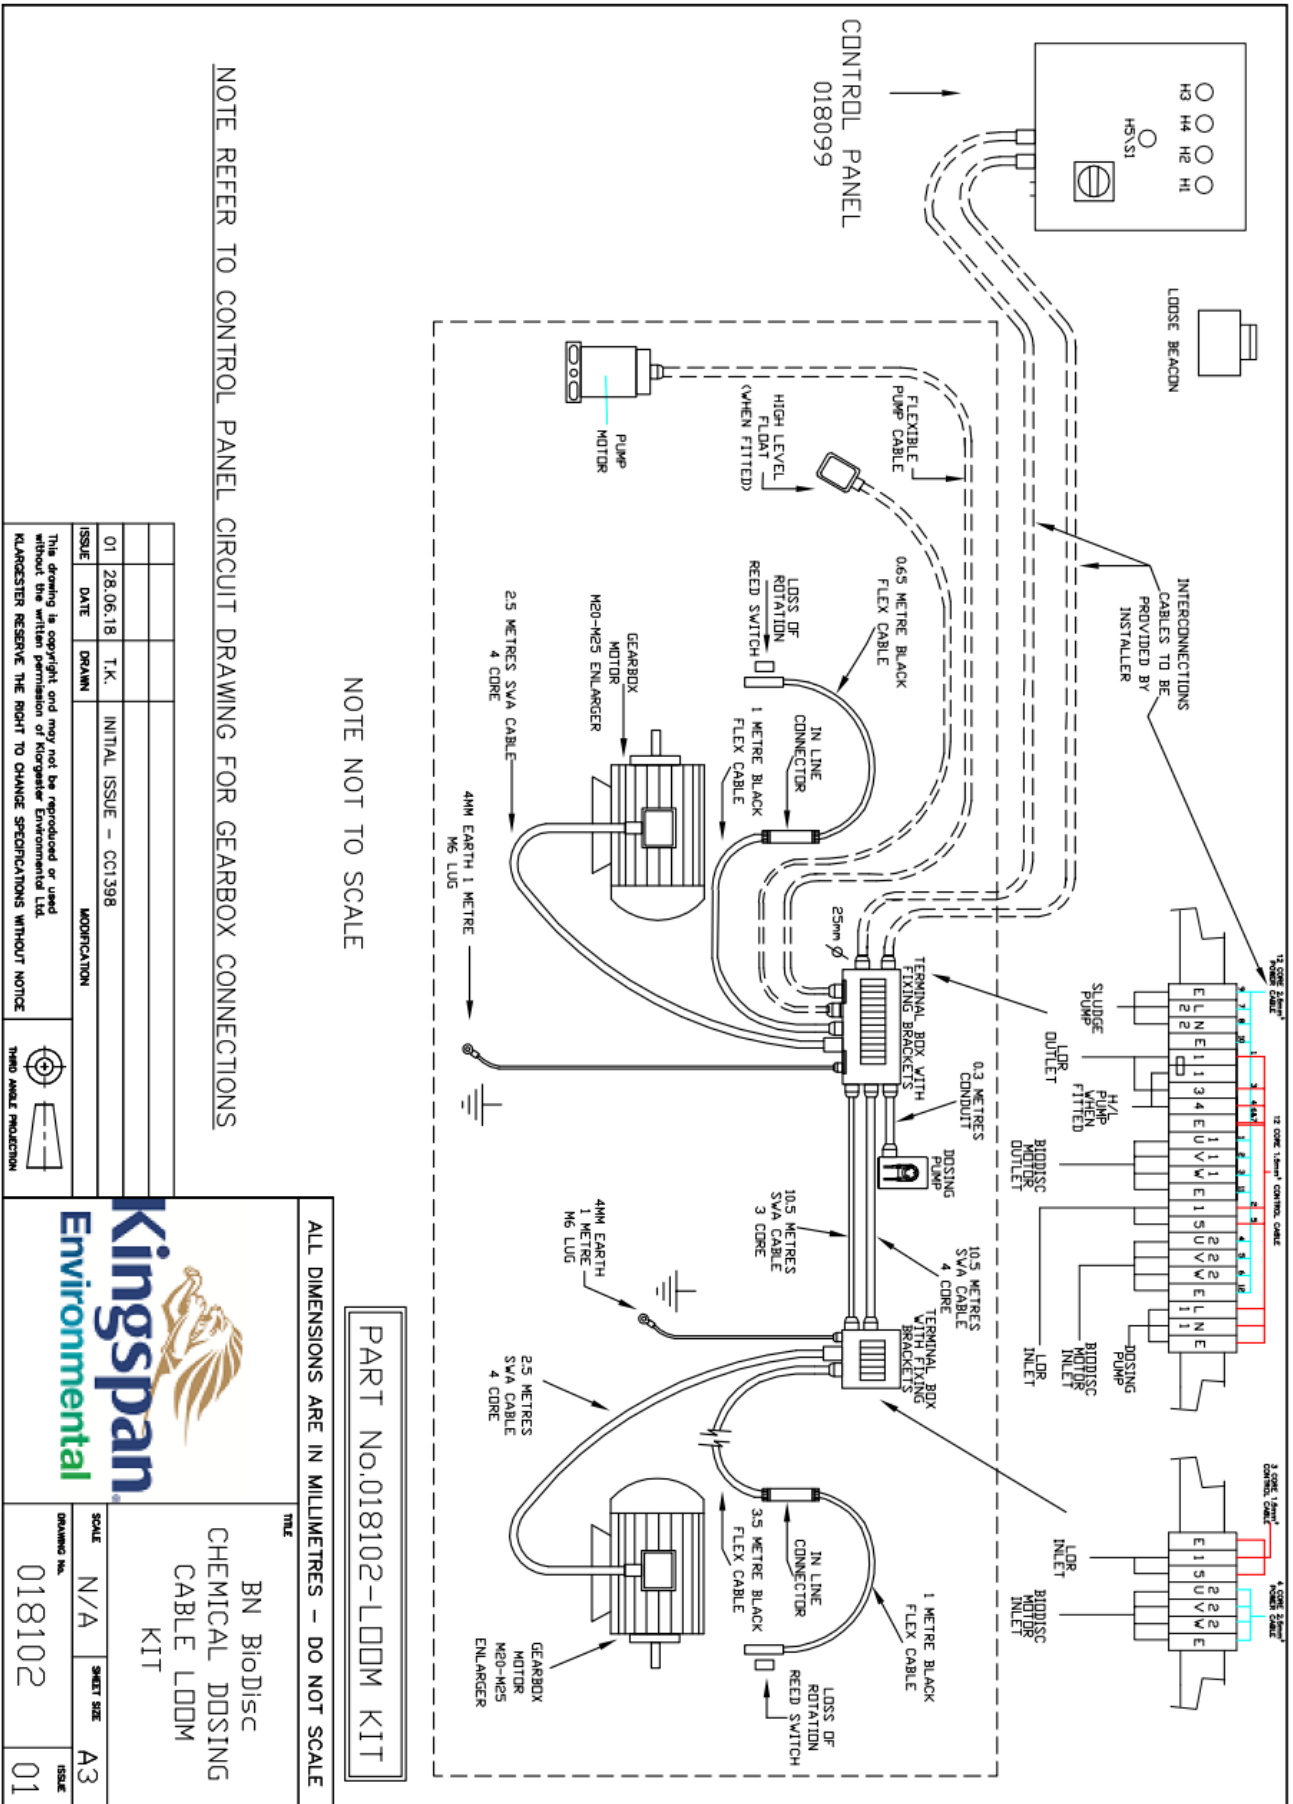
CONTROL PANEL
018099

H3 H4 H2 H1
H5\S1

LOOSE BEACON

NOTE REFER TO CONTROL PANEL CIRCUIT DRAWING FOR GEARBOX CONNECTIONS

NOTE NOT TO SCALE

FLEXIBLE PUMP CABLE

HIGH LEVEL FLOAT (WHEN FITTED)

PUMP MOTOR

INTERCONNECTIONS CABLES TO BE PROVIDED BY INSTALLER

0.65 METRE BLACK FLEX CABLE

LOSS OF ROTATION REED SWITCH

IN LINE CONNECTOR

1 METRE BLACK FLEX CABLE

GEARBOX MOTOR M20-M25 ENLARGER

2.5 METRES SWA CABLE 4 CORE

4MM EARTH 1 METRE M6 LUG

25mm Ø

TERMINAL BOX WITH FIXING BRACKETS

0.3 METRES CONDUIT

DOSING PUMP

10.5 METRES SWA CABLE 3 CORE

10.5 METRES SWA CABLE 4 CORE

TERMINAL BOX WITH FIXING BRACKETS

4MM EARTH 1 METRE M6 LUG

2.5 METRES SWA CABLE 4 CORE

3.5 METRE BLACK FLEX CABLE

IN LINE CONNECTOR

1 METRE BLACK FLEX CABLE

LOSS OF ROTATION REED SWITCH

GEARBOX MOTOR M20-M25 ENLARGER

12 CORE 2.5mm² POWER CABLE
12 CORE 1.5mm² CONTROL CABLE

E L N E 1 1 3 4 E 1 1 1 E 1 5 2 2 2 E 1 1
2 2 U V W U V W L N

SLUDGE PUMP
LOR OUTLET
H/L PUMP WHEN FITTED
BIODISC MOTOR OUTLET
LOR INLET
BIODISC MOTOR INLET
DOSING PUMP

3 CORE 1.5mm² CONTROL CABLE
4 CORE 2.5mm² POWER CABLE

E 1 5 2 2 2 E
U V W

LOR INLET
BIODISC MOTOR INLET

PART No.018102-LOOM KIT

ALL DIMENSIONS ARE IN MILLIMETRES - DO NOT SCALE

| ISSUE | DATE | DRAWN | MODIFICATION |
|---|---|---|---|
| 01 | 28.06.18 | T.K. | INITIAL ISSUE - CC1398 |

This drawing is copyright and may not be reproduced or used without the written permission of Klargester Environmental Ltd.
KLARGESTER RESERVE THE RIGHT TO CHANGE SPECIFICATIONS WITHOUT NOTICE

THIRD ANGLE PROJECTION

Kingspan. Environmental

TITLE
BN BioDisc
CHEMICAL DOSING
CABLE LOOM
KIT

SCALE N/A
SHEET SIZE A3
DRAWING No. 018102
ISSUE 01